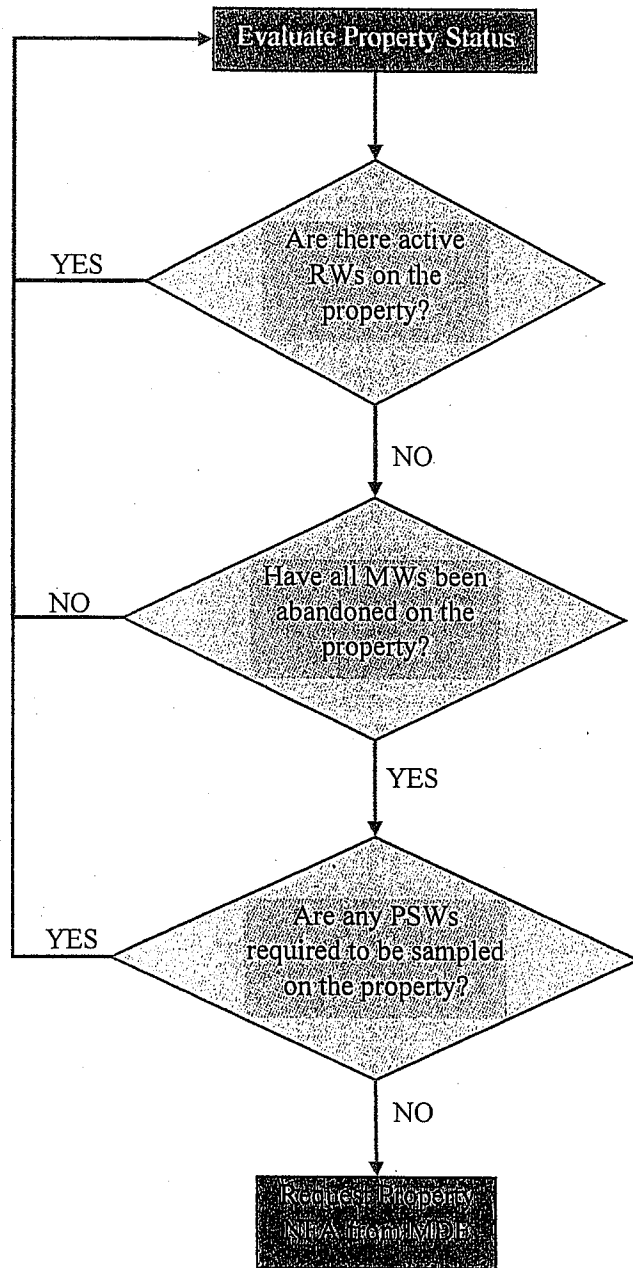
Evaluate Property Status

Are there active RWs on the property?

YES

NO

Have all MWs been abandoned on the property?

NO

YES

Are any PSWs required to be sampled on the property?

YES

NO

Request Property NFA from MDE